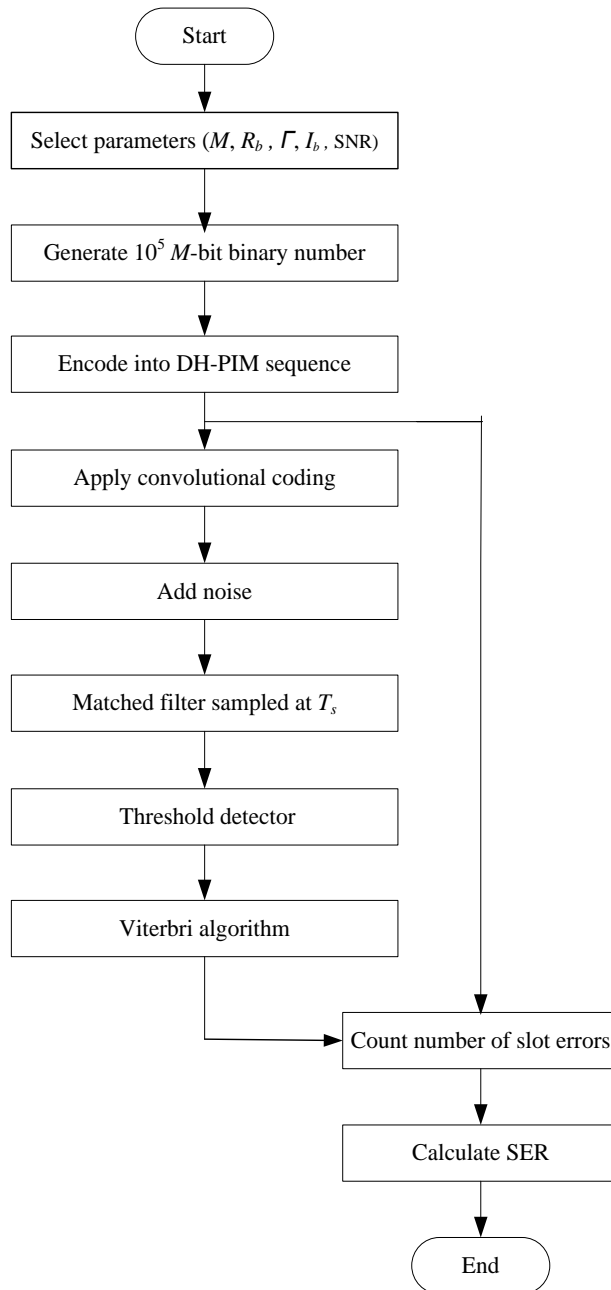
Start

Select parameters ($M$, $R_b$ , $\Gamma$, $I_b$ , SNR)

Generate $10^5$ $M$-bit binary number

Encode into DH-PIM sequence

Apply convolutional coding

Add noise

Matched filter sampled at $T_s$

Threshold detector

Viterbri algorithm

Count number of slot errors

Calculate SER

End